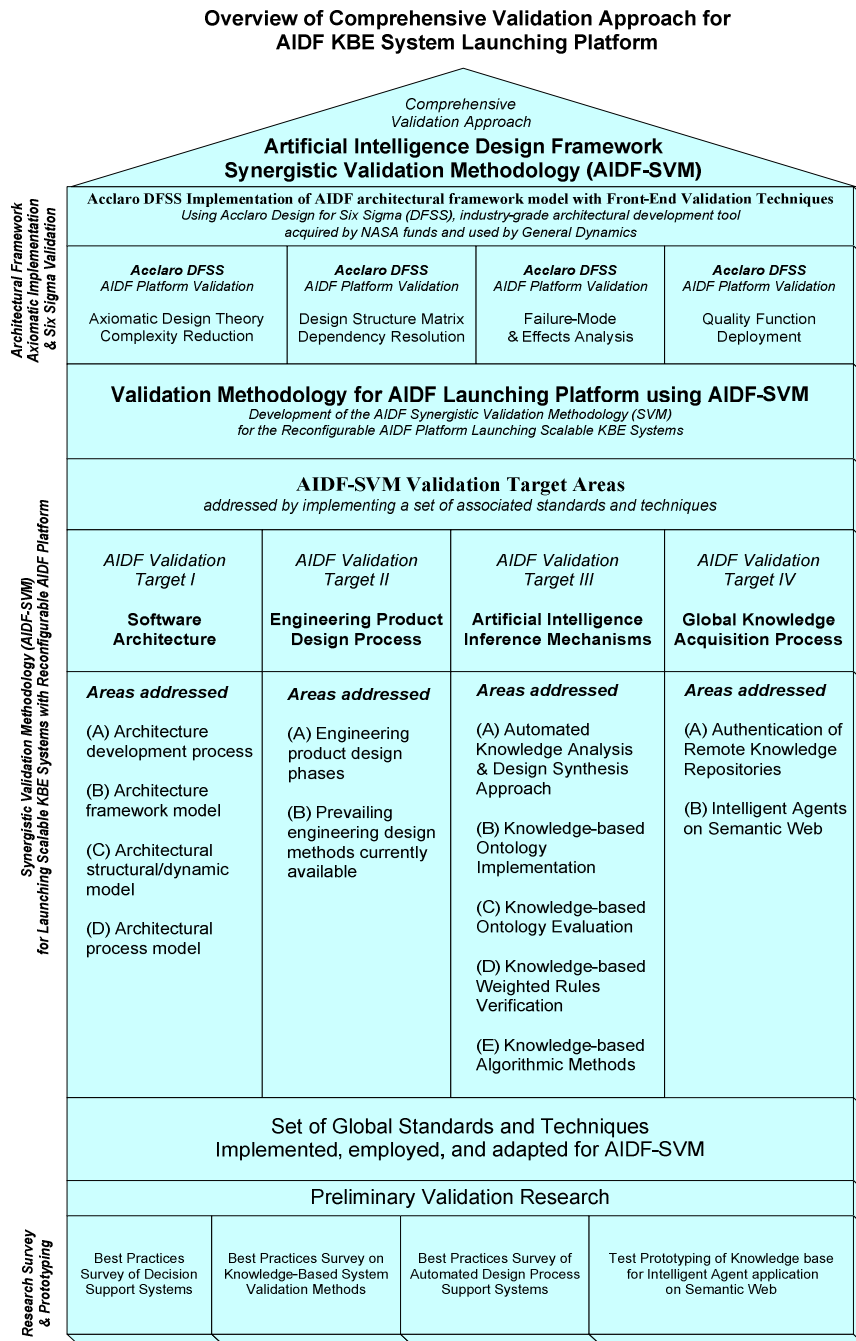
Overview of Comprehensive Validation Approach for AIDF KBE System Launching Platform

Comprehensive Validation Approach

Artificial Intelligence Design Framework Synergistic Validation Methodology (AIDF-SVM)

Architectural Framework Axiomatic Implementation & Six Sigma Validation

Acclaro DFSS Implementation of AIDF architectural framework model with Front-End Validation Techniques
Using Acclaro Design for Six Sigma (DFSS), industry-grade architectural development tool acquired by NASA funds and used by General Dynamics

| Acclaro DFSS AIDF Platform Validation | Acclaro DFSS AIDF Platform Validation | Acclaro DFSS AIDF Platform Validation | Acclaro DFSS AIDF Platform Validation |
|---|---|---|---|
| Axiomatic Design Theory Complexity Reduction | Design Structure Matrix Dependency Resolution | Failure-Mode & Effects Analysis | Quality Function Deployment |

Synergistic Validation Methodology (AIDF-SVM) for Launching Scalable KBE Systems with Reconfigurable AIDF Platform

Validation Methodology for AIDF Launching Platform using AIDF-SVM
Development of the AIDF Synergistic Validation Methodology (SVM) for the Reconfigurable AIDF Platform Launching Scalable KBE Systems

AIDF-SVM Validation Target Areas
addressed by implementing a set of associated standards and techniques

| AIDF Validation Target I Software Architecture | AIDF Validation Target II Engineering Product Design Process | AIDF Validation Target III Artificial Intelligence Inference Mechanisms | AIDF Validation Target IV Global Knowledge Acquisition Process |
|---|---|---|---|
| Areas addressed (A) Architecture development process (B) Architecture framework model (C) Architectural structural/dynamic model (D) Architectural process model | Areas addressed (A) Engineering product design phases (B) Prevailing engineering design methods currently available | Areas addressed (A) Automated Knowledge Analysis & Design Synthesis Approach (B) Knowledge-based Ontology Implementation (C) Knowledge-based Ontology Evaluation (D) Knowledge-based Weighted Rules Verification (E) Knowledge-based Algorithmic Methods | Areas addressed (A) Authentication of Remote Knowledge Repositories (B) Intelligent Agents on Semantic Web |

Set of Global Standards and Techniques Implemented, employed, and adapted for AIDF-SVM

Preliminary Validation Research

Research Survey & Prototyping

| Best Practices Survey of Decision Support Systems | Best Practices Survey on Knowledge-Based System Validation Methods | Best Practices Survey of Automated Design Process Support Systems | Test Prototyping of Knowledge base for Intelligent Agent application on Semantic Web |
|---|---|---|---|